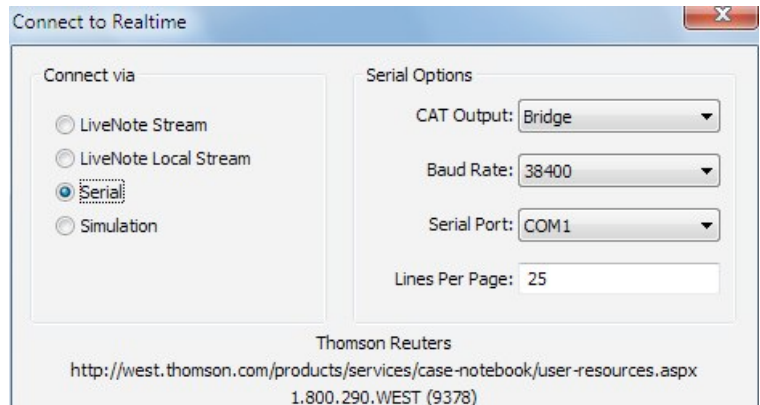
Connect to Realtime

Connect via

LiveNote Stream
LiveNote Local Stream
Serial
Simulation

Serial Options

CAT Output: Bridge

Baud Rate: 38400

Serial Port: COM1

Lines Per Page: 25

Thomson Reuters
http://west.thomson.com/products/services/case-notebook/user-resources.aspx
1.800.290.WEST (9378)